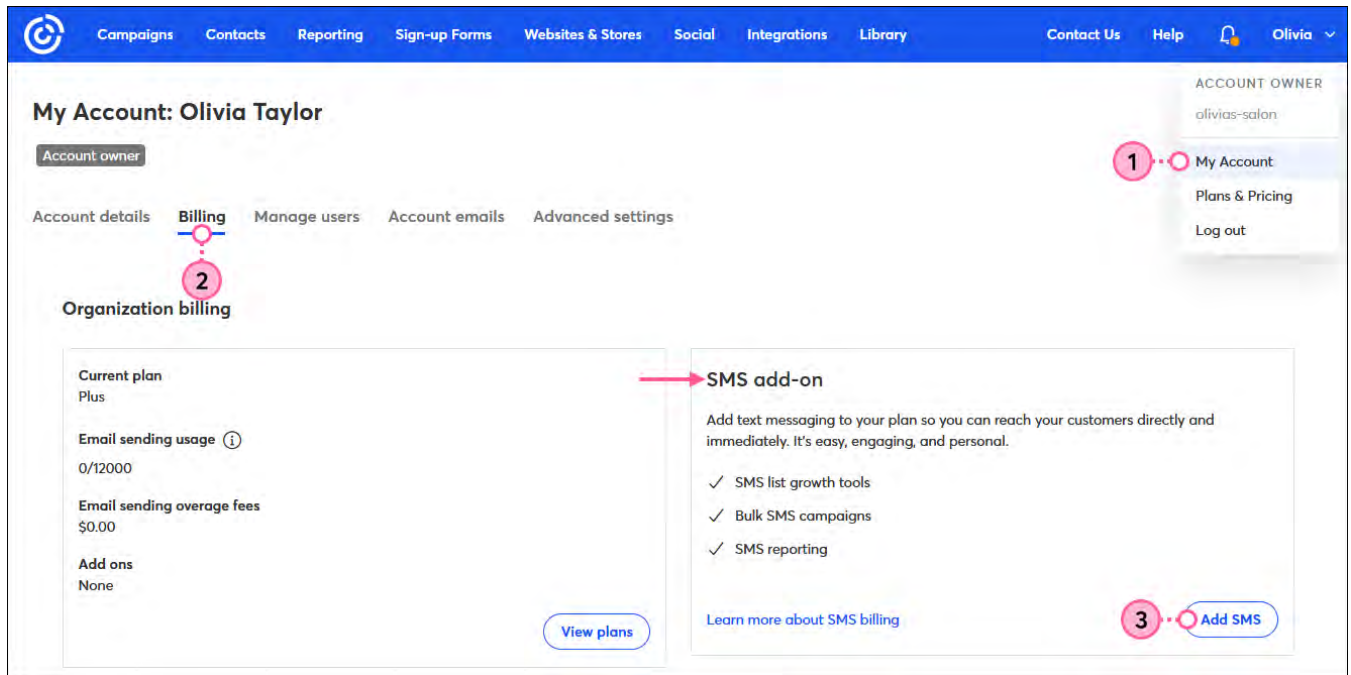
Campaigns Contacts Reporting Sign-up Forms Websites & Stores Social Integrations Library Contact Us Help Olivia

ACCOUNT OWNER
olivias-salon
1 My Account
Plans & Pricing
Log out

My Account: Olivia Taylor

Account owner

Account details Billing Manage users Account emails Advanced settings

2

Organization billing

Current plan
Plus

Email sending usage
0/12000

Email sending overage fees
$0.00

Add ons
None

View plans

SMS add-on

Add text messaging to your plan so you can reach your customers directly and immediately. It's easy, engaging, and personal.

✓ SMS list growth tools
✓ Bulk SMS campaigns
✓ SMS reporting

Learn more about SMS billing

3 Add SMS